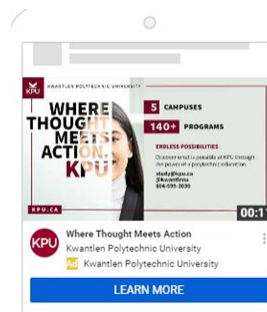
KPU KWANTLEN POLYTECHNIC UNIVERSITY

WHERE THOUGHT MEETS ACTION. KPU

KPU.CA

5 CAMPUSES

140+ PROGRAMS

ENDLESS POSSIBILITIES

Discover what is possible at KPU through the power of a polytechnic education.

study@kpu.ca
@kwantlenu
604-599-3030

00:1

KPU

Where Thought Meets Action

Kwantlen Polytechnic University

Ad Kwantlen Polytechnic University

LEARN MORE